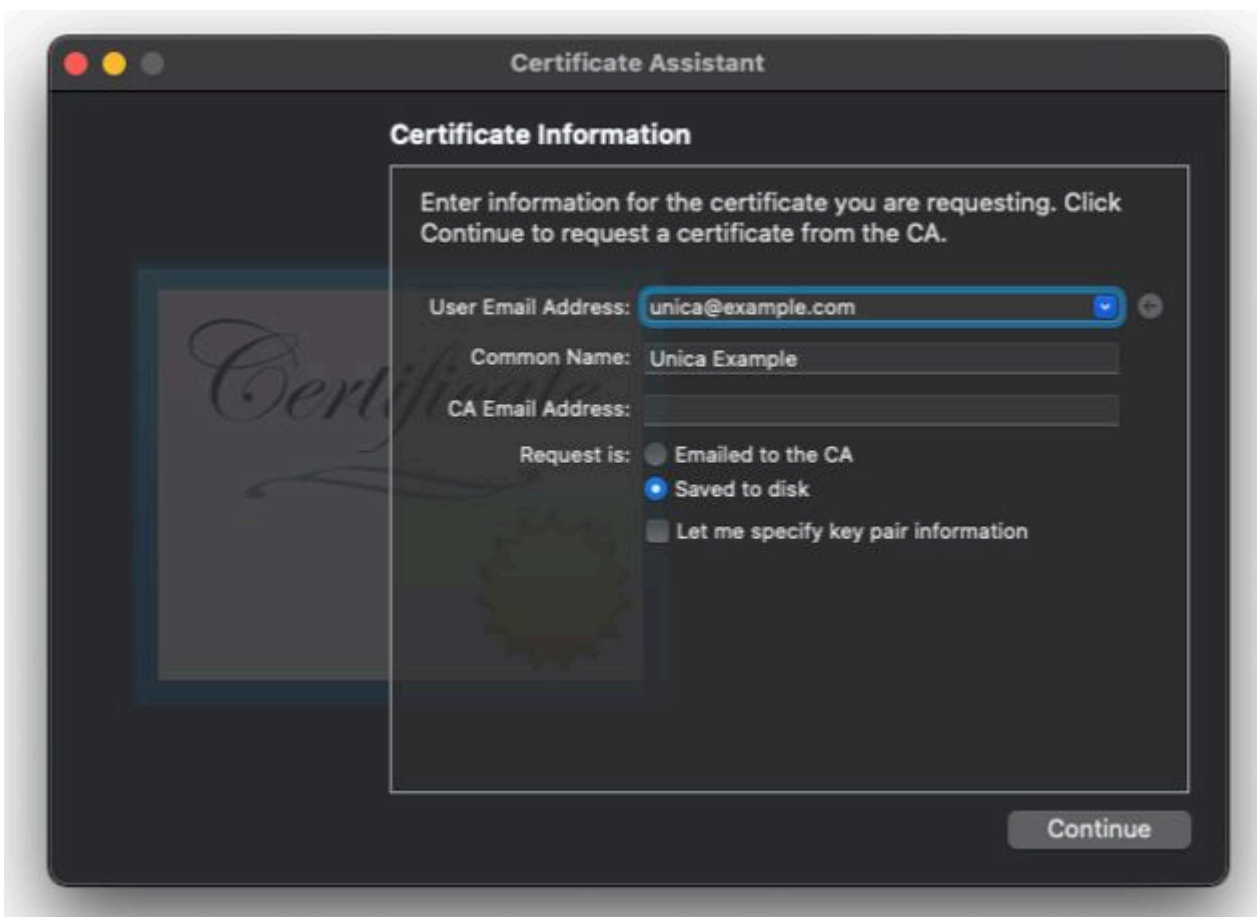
Certificate Assistant

Certificate Information

Enter information for the certificate you are requesting. Click Continue to request a certificate from the CA.

User Email Address: unica@example.com

Common Name: Unica Example

CA Email Address:

Request is: Emailed to the CA

Saved to disk

Let me specify key pair information

Certificate

Continue